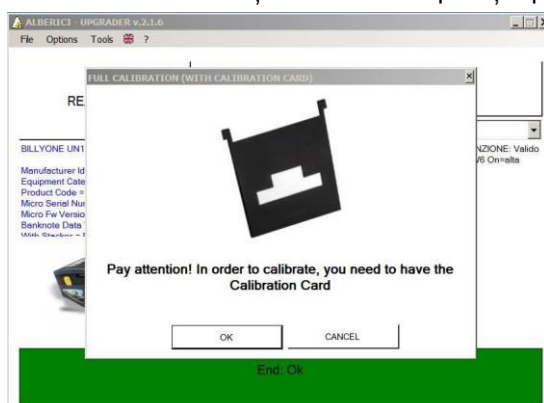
ALBERICI - UPGRADER v.2.1.6

File Options Tools ?

RE

BILLYONE UN1

Manufacturer Id
Equipment Cate
Product Code =
Micro Serial Nu
Micro Fw Versio
Banknote Data
With Stacker - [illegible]

NZIONE: Valido
V6 On=alta

FULL CALIBRATION (WITH CALIBRATION CARD)

Pay attention! In order to calibrate, you need to have the Calibration Card

OK

CANCEL

End: Ok